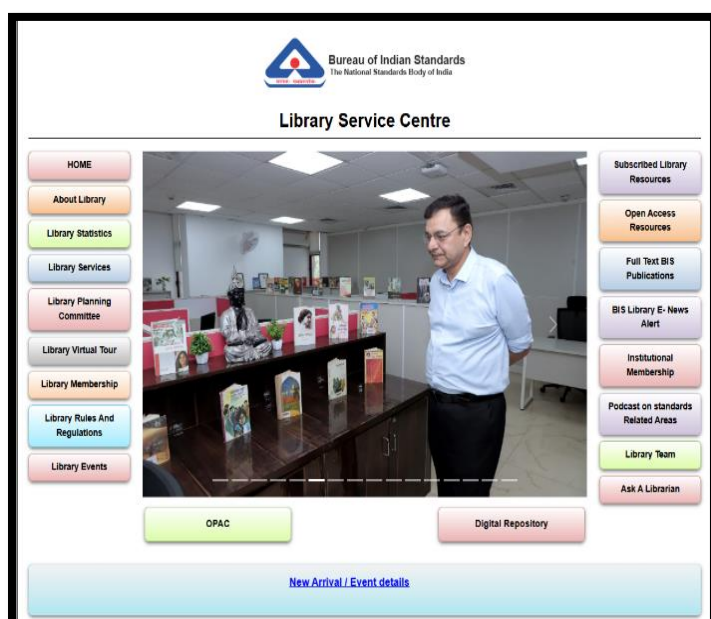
Bureau of Indian Standards
The National Standards Body of India

Library Service Centre

HOME

About Library

Library Statistics

Library Services

Library Planning Committee

Library Virtual Tour

Library Membership

Library Rules And Regulations

Library Events

Subscribed Library Resources

Open Access Resources

Full Text BIS Publications

BIS Library E- News Alert

Institutional Membership

Podcast on standards Related Areas

Library Team

Ask A Librarian

OPAC

Digital Repository

New Arrival / Event details